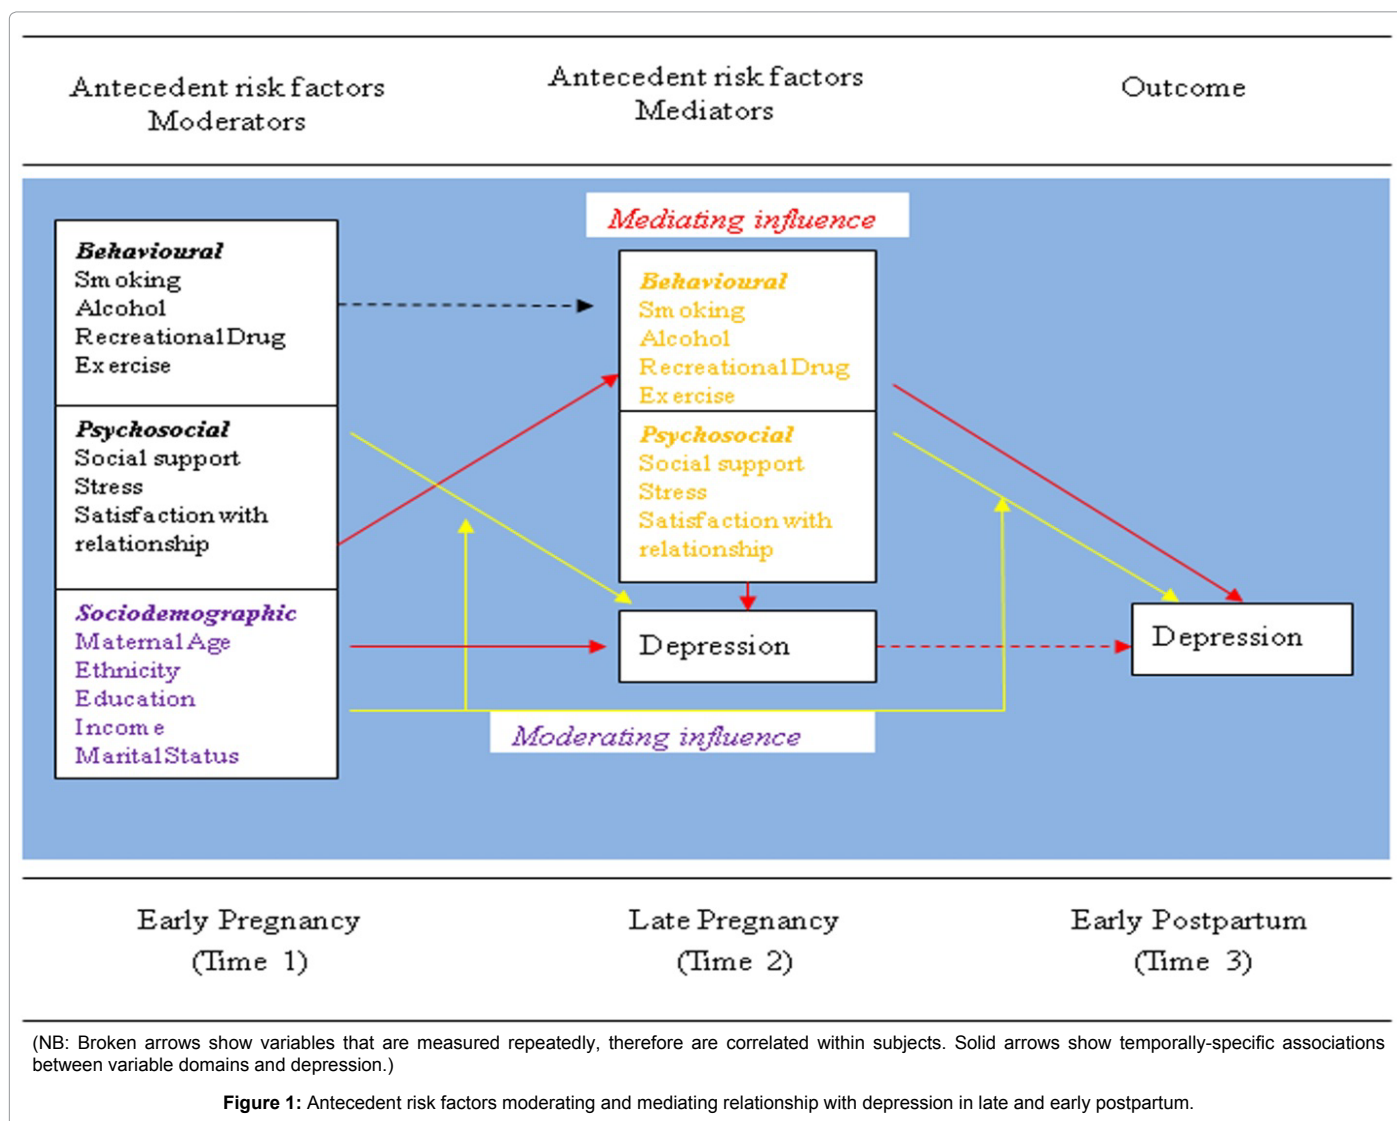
Antecedent risk factors
Moderators

Antecedent risk factors
Mediators

Outcome

Mediating influence

Behavioural
Smoking
Alcohol
Recreational Drug
Exercise

Psychosocial
Social support
Stress
Satisfaction with relationship

Sociodemographic
Maternal Age
Ethnicity
Education
Income
Marital Status

Behavioural
Smoking
Alcohol
Recreational Drug
Exercise

Psychosocial
Social support
Stress
Satisfaction with relationship

Depression

Depression

Moderating influence

Early Pregnancy
(Time 1)

Late Pregnancy
(Time 2)

Early Postpartum
(Time 3)

(NB: Broken arrows show variables that are measured repeatedly, therefore are correlated within subjects. Solid arrows show temporally-specific associations between variable domains and depression.)

**Figure 1:** Antecedent risk factors moderating and mediating relationship with depression in late and early postpartum.